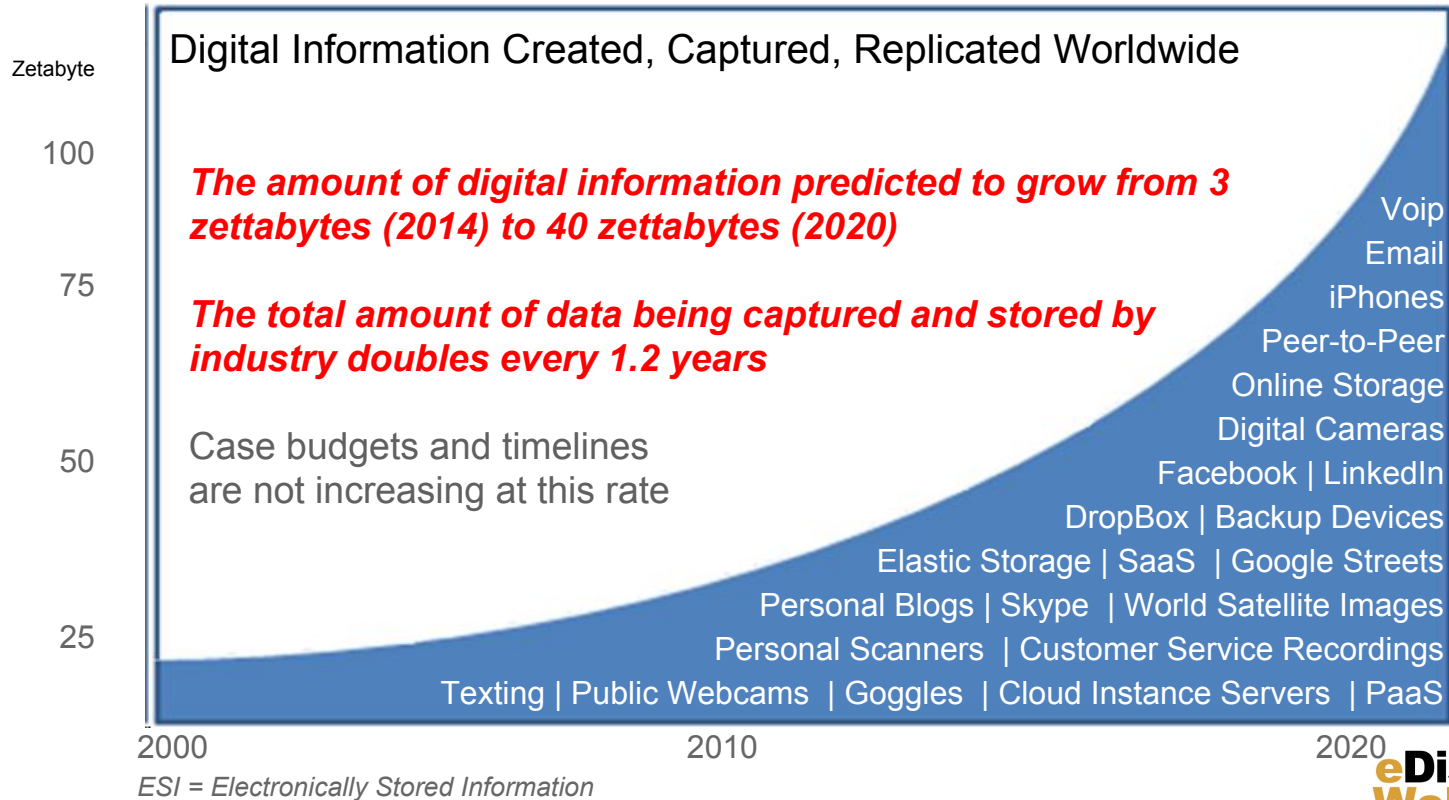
Zetabyte

100

75

50

25

Digital Information Created, Captured, Replicated Worldwide

The amount of digital information predicted to grow from 3 zettabytes (2014) to 40 zettabytes (2020)

The total amount of data being captured and stored by industry doubles every 1.2 years

Case budgets and timelines are not increasing at this rate

Voip
Email
iPhones
Peer-to-Peer
Online Storage
Digital Cameras
Facebook | LinkedIn
DropBox | Backup Devices
Elastic Storage | SaaS | Google Streets
Personal Blogs | Skype | World Satellite Images
Personal Scanners | Customer Service Recordings
Texting | Public Webcams | Goggles | Cloud Instance Servers | PaaS

2000

2010

2020

ESI = Electronically Stored Information

eDi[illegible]
W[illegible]